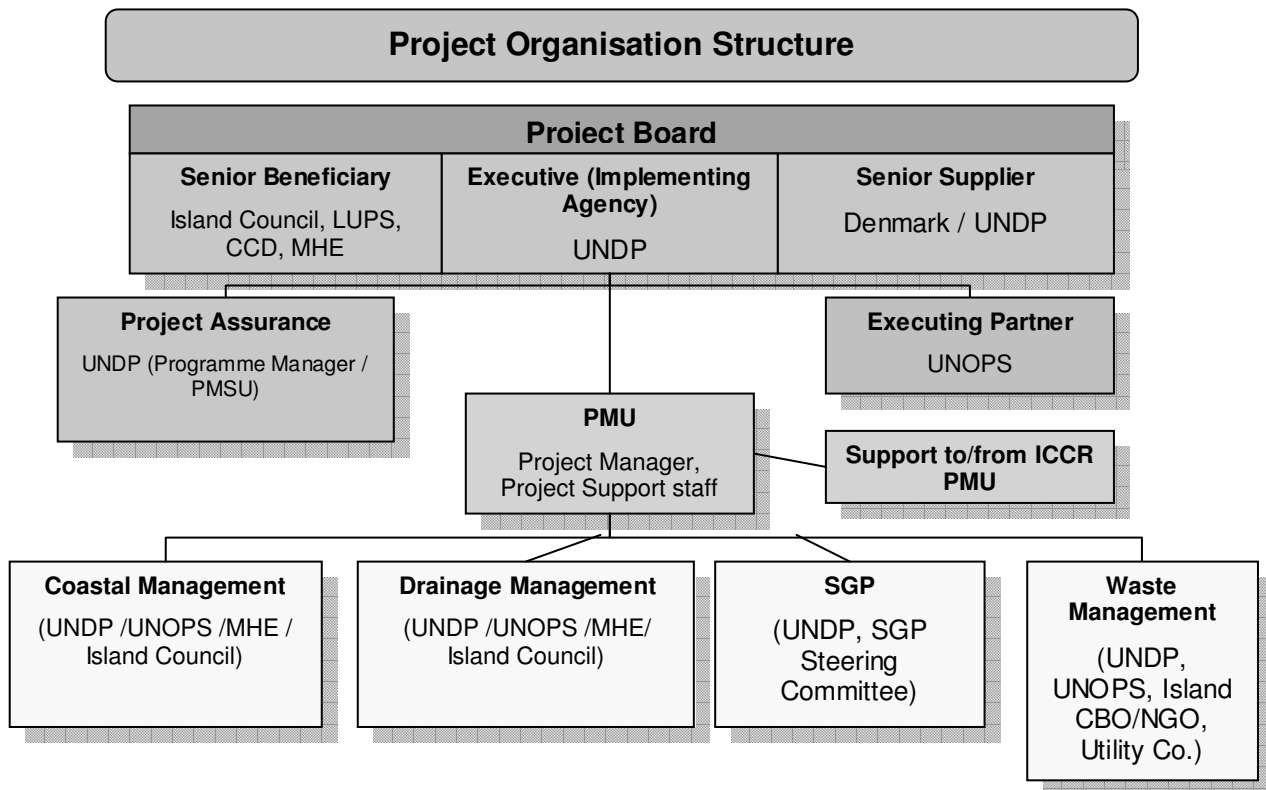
Project Organisation Structure

Proiect Board

Senior Beneficiary
Island Council, LUPS, CCD, MHE

Executive (Implementing Agency)
UNDP

Senior Supplier
Denmark / UNDP

Project Assurance
UNDP (Programme Manager / PMSU)

Executing Partner
UNOPS

PMU
Project Manager, Project Support staff

Support to/from ICCR PMU

Coastal Management
(UNDP /UNOPS /MHE / Island Council)

Drainage Management
(UNDP /UNOPS /MHE/ Island Council)

SGP
(UNDP, SGP Steering Committee)

Waste Management
(UNDP, UNOPS, Island CBO/NGO, Utility Co.)